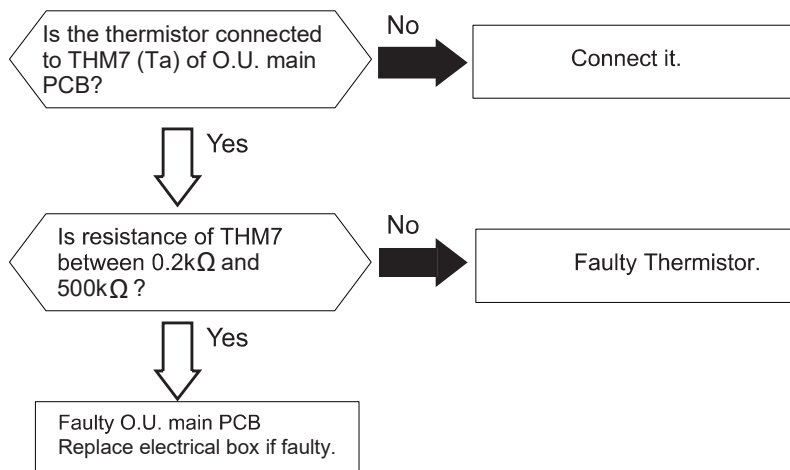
Is the thermistor connected to THM7 (Ta) of O.U. main PCB?

No

Connect it.

Yes

Is resistance of THM7 between 0.2k$\Omega$ and 500k$\Omega$ ?

No

Faulty Thermistor.

Yes

Faulty O.U. main PCB
Replace electrical box if faulty.